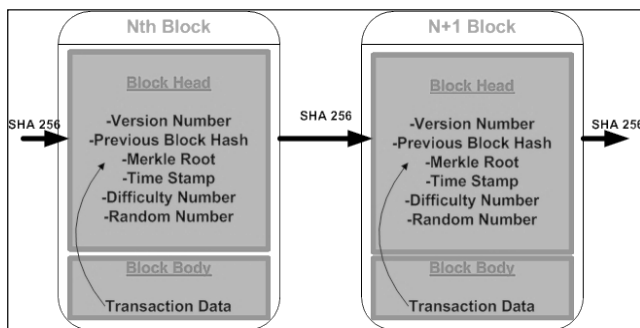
Nth Block

Block Head

-Version Number
-Previous Block Hash
-Merkle Root
-Time Stamp
-Difficulty Number
-Random Number

Block Body

Transaction Data

SHA 256

SHA 256

N+1 Block

Block Head

-Version Number
-Previous Block Hash
-Merkle Root
-Time Stamp
-Difficulty Number
-Random Number

Block Body

Transaction Data

SHA 256